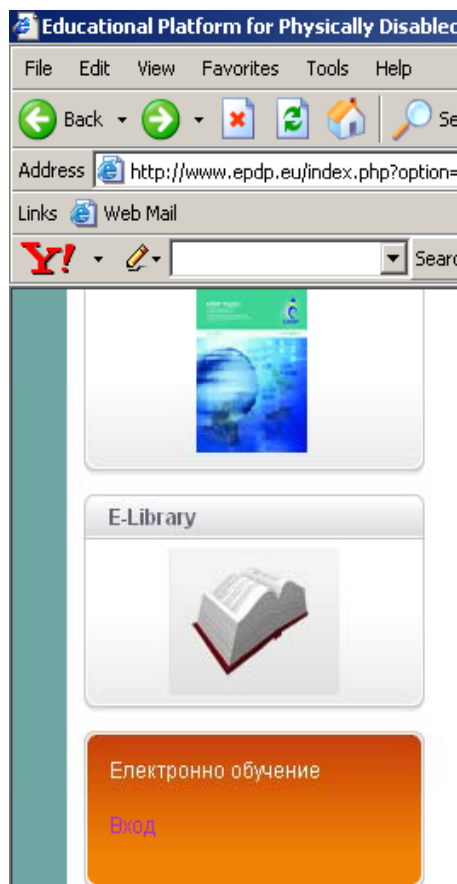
Educational Platform for Physically Disabled

File Edit View Favorites Tools Help

Back Se

Address http://www.epdp.eu/index.php?option=

Links Web Mail

Y! Searc

E-Library

Електронно обучение

Вход